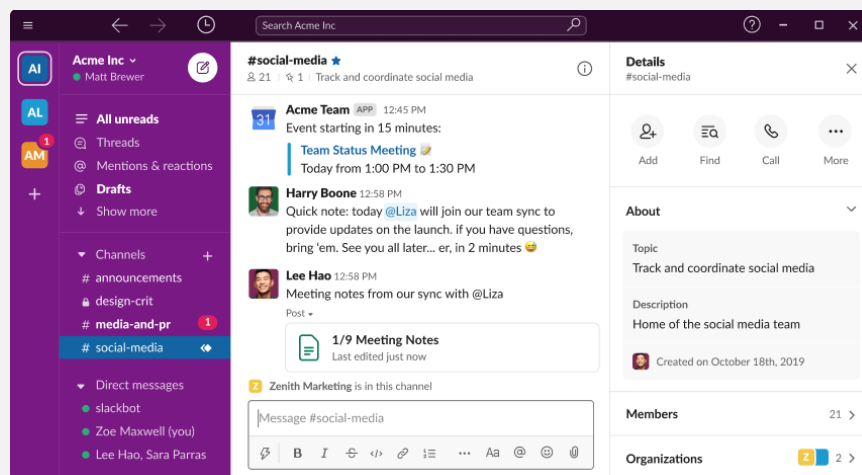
Search Acme Inc

AI
AL
AM 1
+

Acme Inc
Matt Brewer

All unreads
Threads
Mentions & reactions
Drafts
Show more

Channels +
# announcements
design-crit
# media-and-pr 1
# social-media

Direct messages
slackbot
Zoe Maxwell (you)
Lee Hao, Sara Parras

#social-media
21 | 1 | Track and coordinate social media

31 Acme Team APP 12:45 PM
Event starting in 15 minutes:
Team Status Meeting
Today from 1:00 PM to 1:30 PM

Harry Boone 12:58 PM
Quick note: today @Liza will join our team sync to provide updates on the launch. if you have questions, bring 'em. See you all later... er, in 2 minutes

Lee Hao 12:58 PM
Meeting notes from our sync with @Liza
Post
1/9 Meeting Notes
Last edited just now

Z Zenith Marketing is in this channel

Message #social-media

B Aa

Details
#social-media

Add Find Call More

About
Topic
Track and coordinate social media
Description
Home of the social media team
Created on October 18th, 2019

Members 21
Organizations Z 2